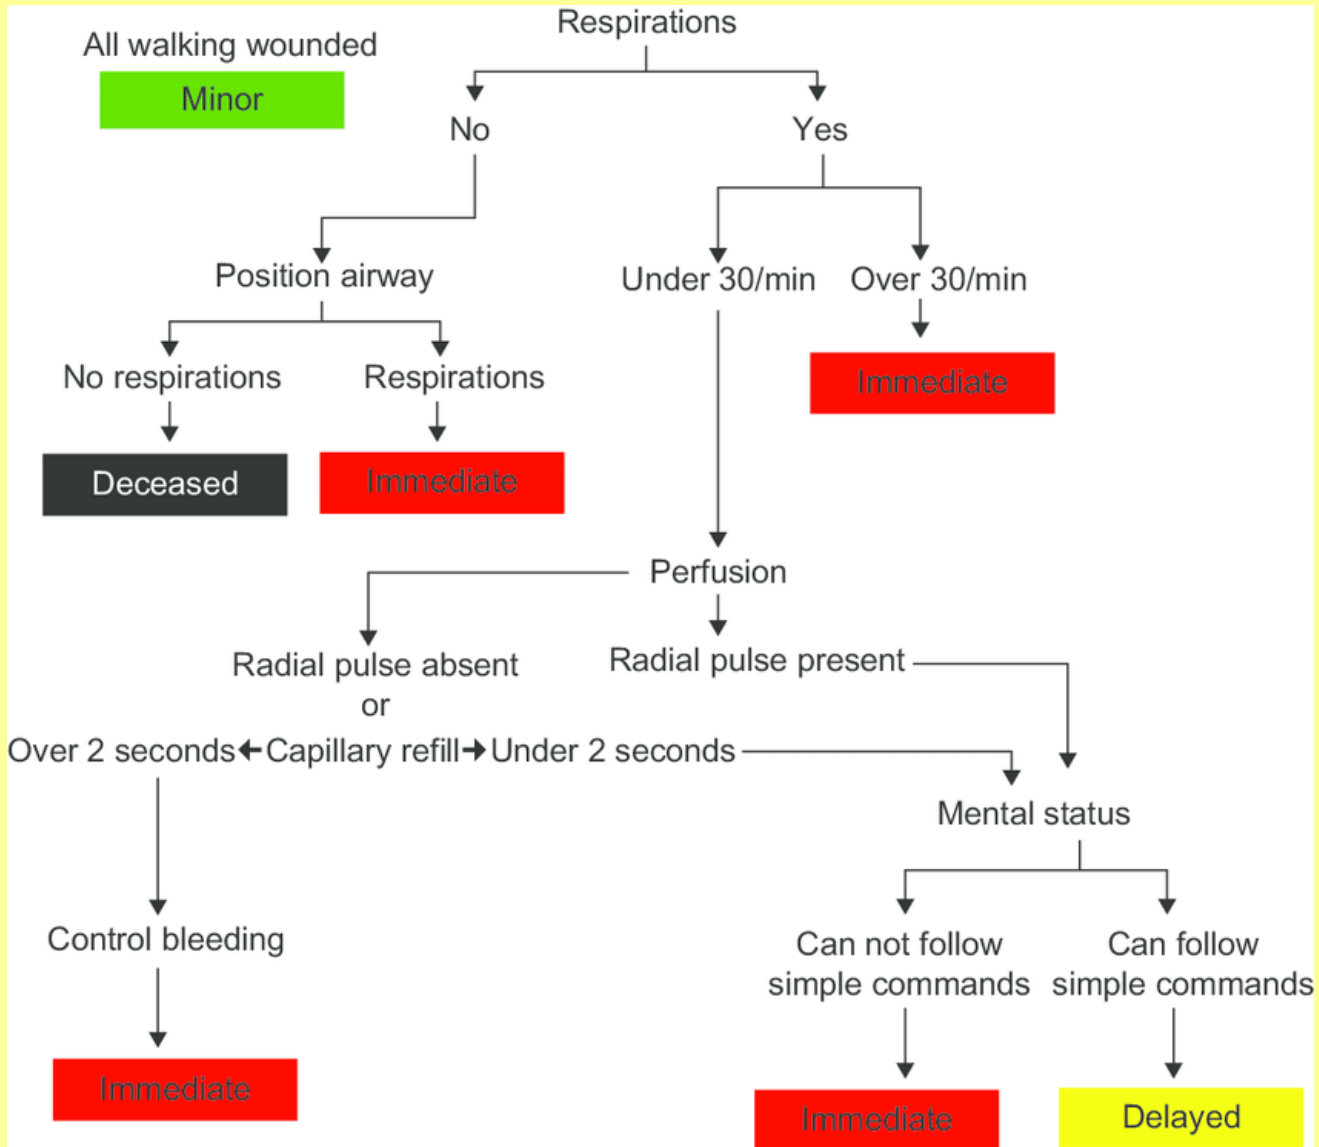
All walking wounded

Minor

Respirations

No

Yes

Position airway

Under 30/min

Over 30/min

No respirations

Respirations

Immediate

Deceased

Immediate

Perfusion

Radial pulse absent or

Radial pulse present

Over 2 seconds ← Capillary refill → Under 2 seconds

Mental status

Control bleeding

Can not follow simple commands

Can follow simple commands

Immediate

Immediate

Delayed